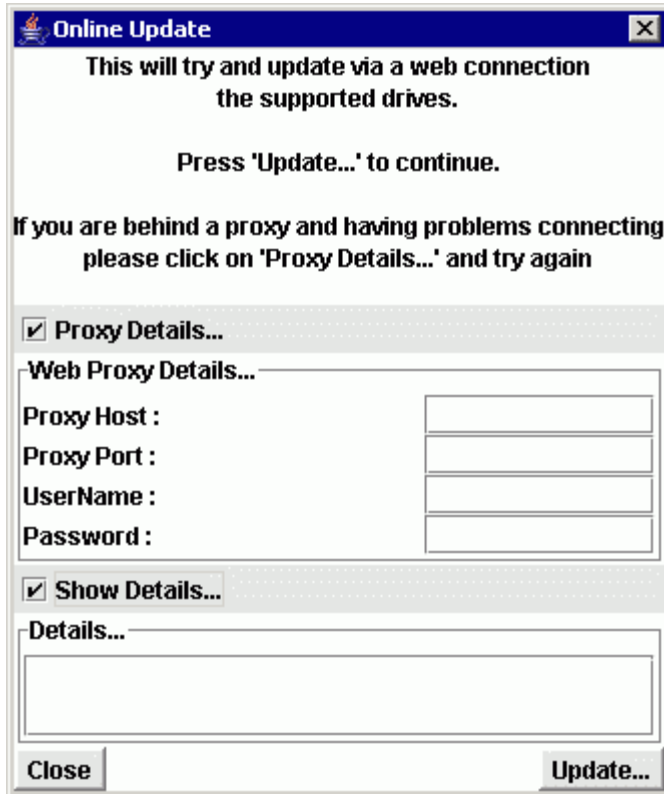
Online Update

This will try and update via a web connection the supported drives.

Press 'Update...' to continue.

If you are behind a proxy and having problems connecting please click on 'Proxy Details...' and try again

Proxy Details...

Web Proxy Details...

Proxy Host :

Proxy Port :

UserName :

Password :

Show Details...

Details...

Close

Update...